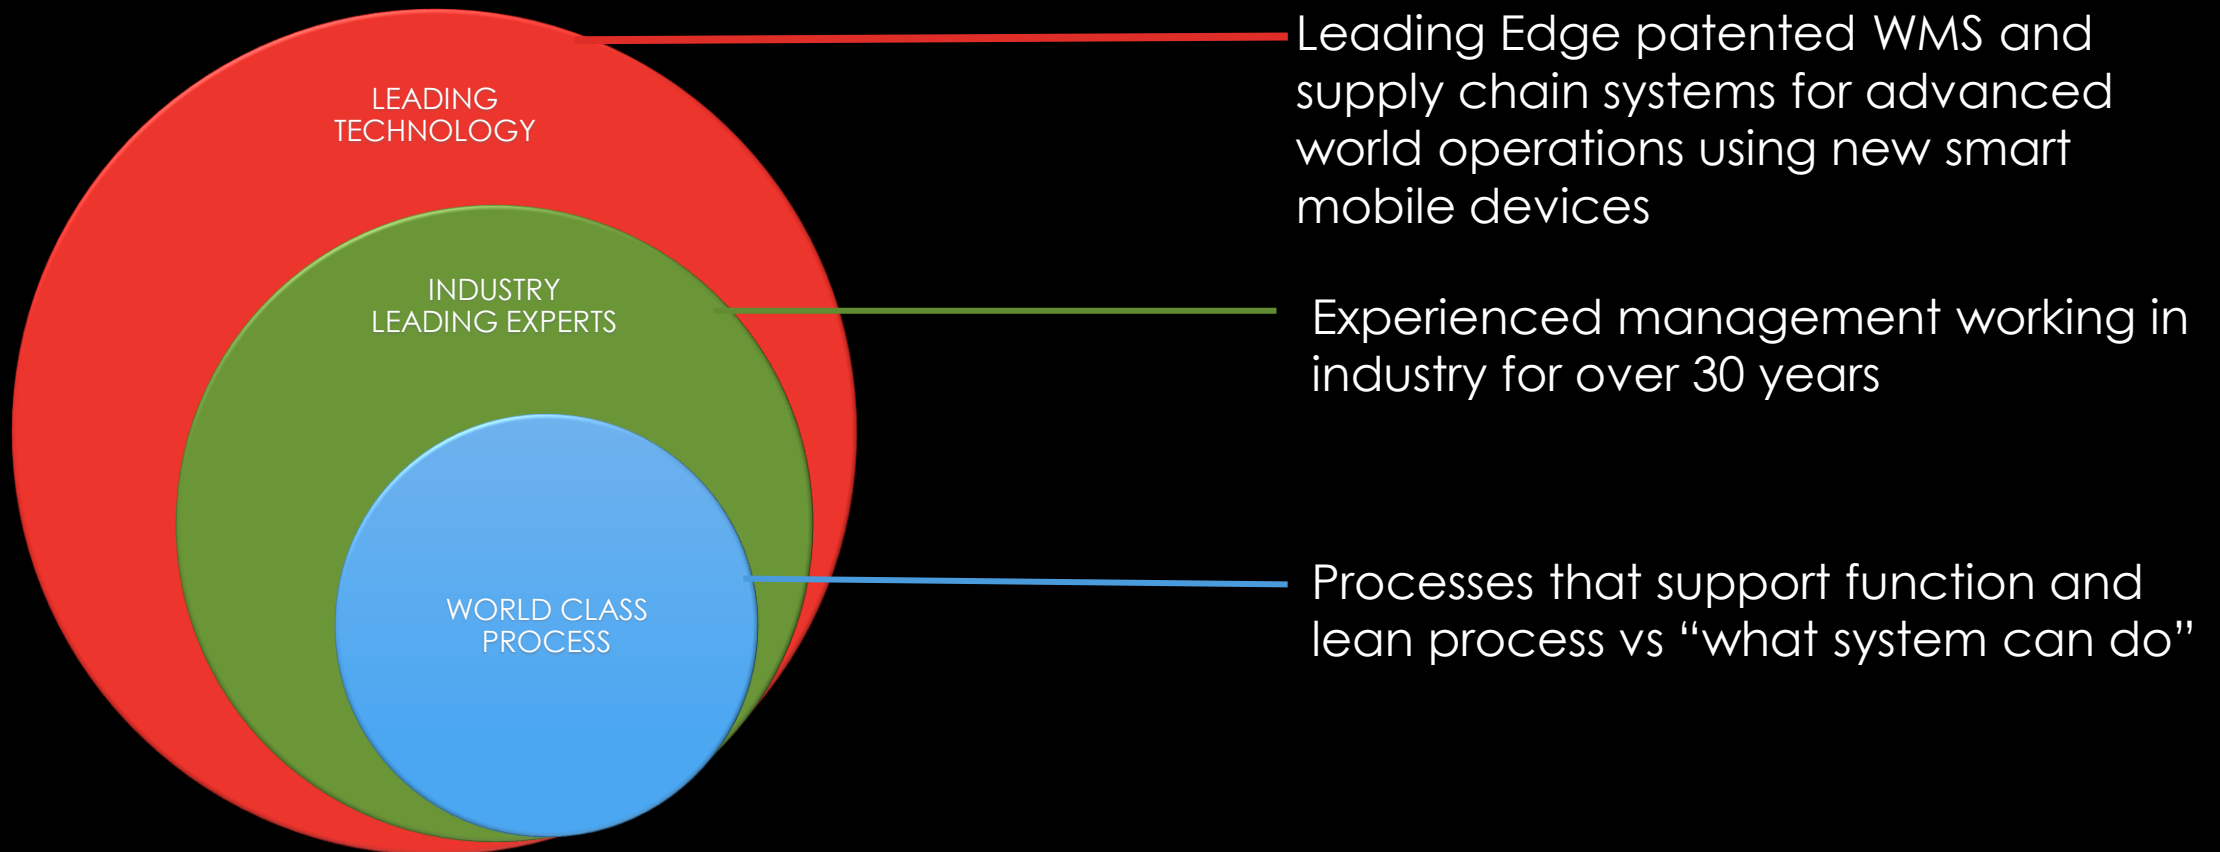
LEADING TECHNOLOGY

Leading Edge patented WMS and supply chain systems for advanced world operations using new smart mobile devices

INDUSTRY LEADING EXPERTS

Experienced management working in industry for over 30 years

WORLD CLASS PROCESS

Processes that support function and lean process vs “what system can do”